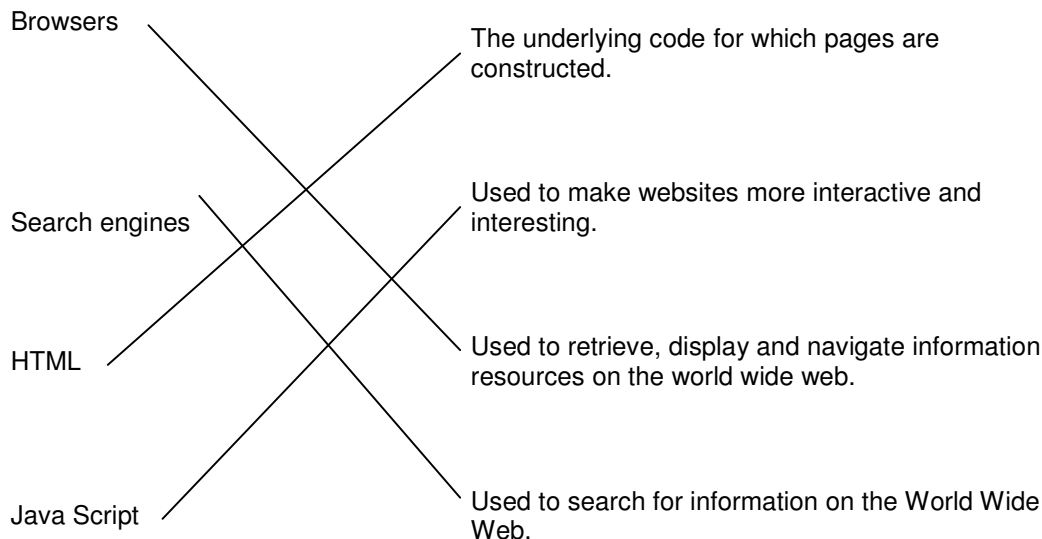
Browsers

Search engines

HTML

Java Script

The underlying code for which pages are constructed.

Used to make websites more interactive and interesting.

Used to retrieve, display and navigate information resources on the world wide web.

Used to search for information on the World Wide Web.